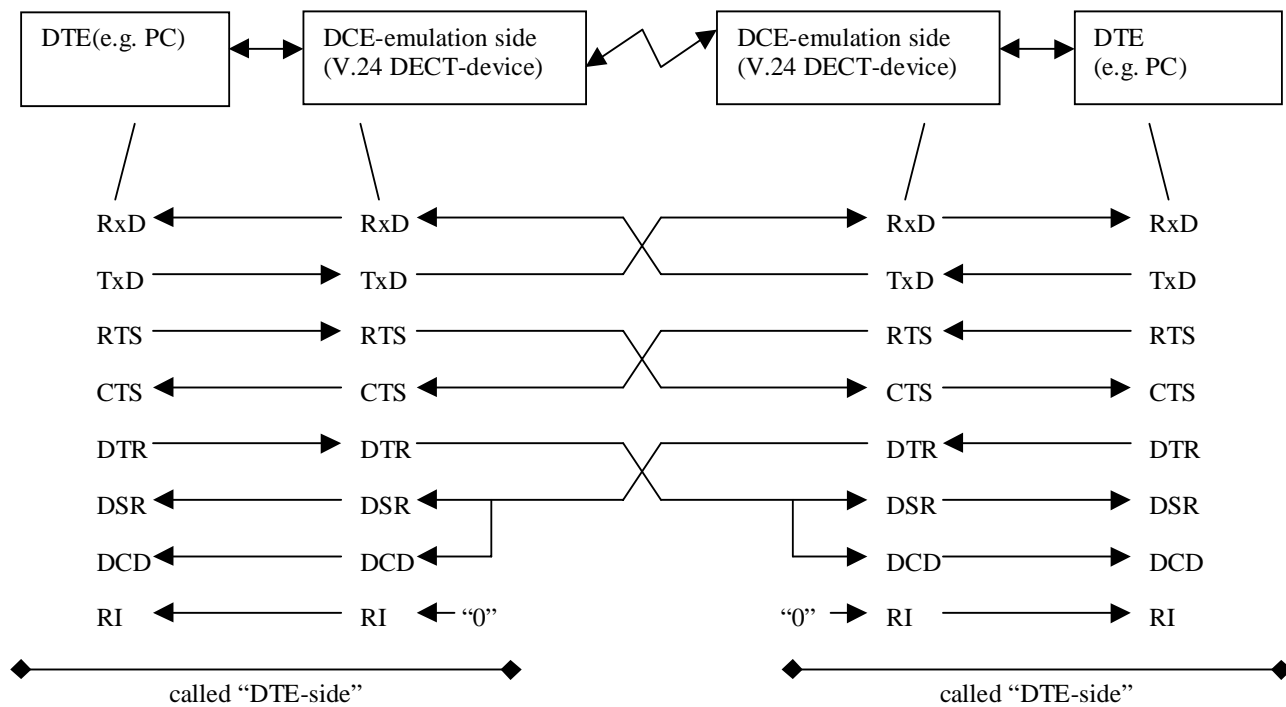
DTE(e.g. PC)

DCE-emulation side (V.24 DECT-device)

DCE-emulation side (V.24 DECT-device)

DTE (e.g. PC)

RxD RxD RxD RxD

TxD TxD TxD TxD

RTS RTS RTS RTS

CTS CTS CTS CTS

DTR DTR DTR DTR

DSR DSR DSR DSR

DCD DCD DCD DCD

RI RI "0" "0" RI RI

called "DTE-side"

called "DTE-side"